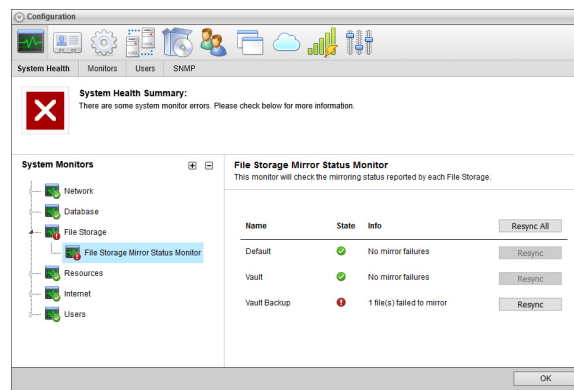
Configuration

System Health | Monitors | Users | SNMP

System Health Summary:
There are some system monitor errors. Please check below for more information.

System Monitors

Network
Database
File Storage
File Storage Mirror Status Monitor
Resources
Internet
Users

File Storage Mirror Status Monitor
This monitor will check the mirroring status reported by each File Storage.

| Name | State | Info | Resync All |
|---|---|---|---|
| Default | | No mirror failures | Resync |
| Vault | | No mirror failures | Resync |
| Vault Backup | | 1 file(s) failed to mirror | Resync |

OK